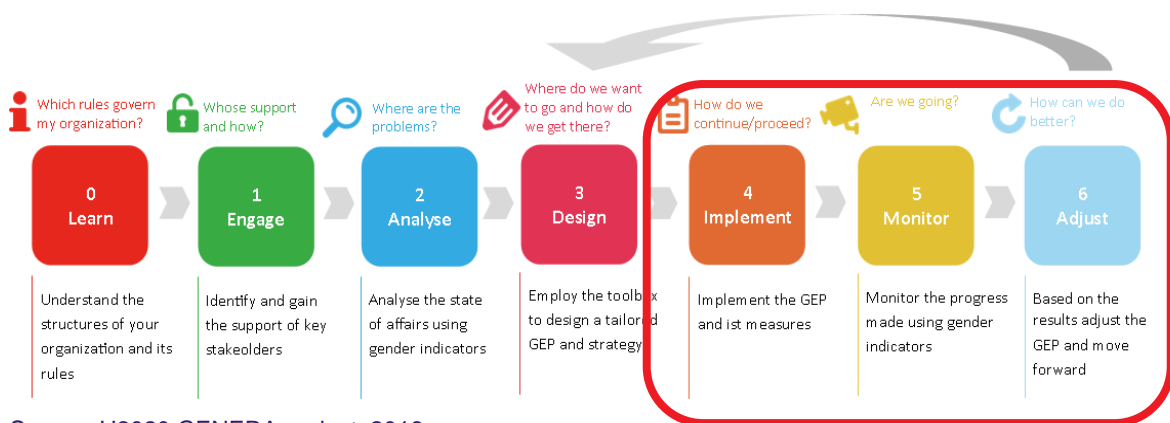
Which rules govern my organization?

Whose support and how?

Where are the problems?

Where do we want to go and how do we get there?

How do we continue/proceed?

Are we going?

How can we do better?

0
Learn

1
Engage

2
Analyse

3
Design

4
Implement

5
Monitor

6
Adjust

Understand the structures of your organization and its rules

Identify and gain the support of key stakeolders

Analyse the state of affairs using gender indicators

Employ the toolbox to design a tailored GEP and strategy

Implement the GEP and ist measures

Monitor the progress made using gender indicators

Based on the results adjust the GEP and move forward

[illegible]